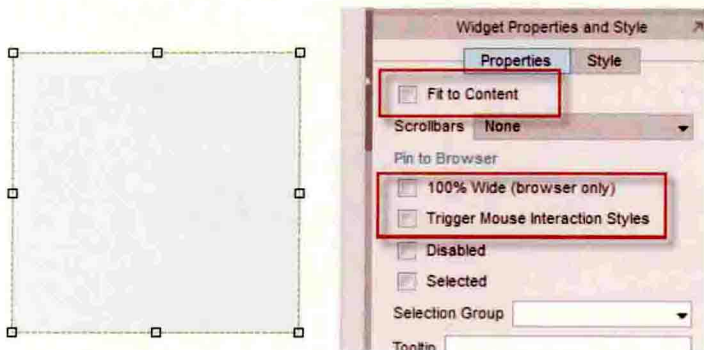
Widget Properties and Style

Properties
Style

Fit to Content

Scrollbars None

Pin to Browser

100% Wide (browser only)

Trigger Mouse Interaction Styles

Disabled

Selected

Selection Group

Tooltip